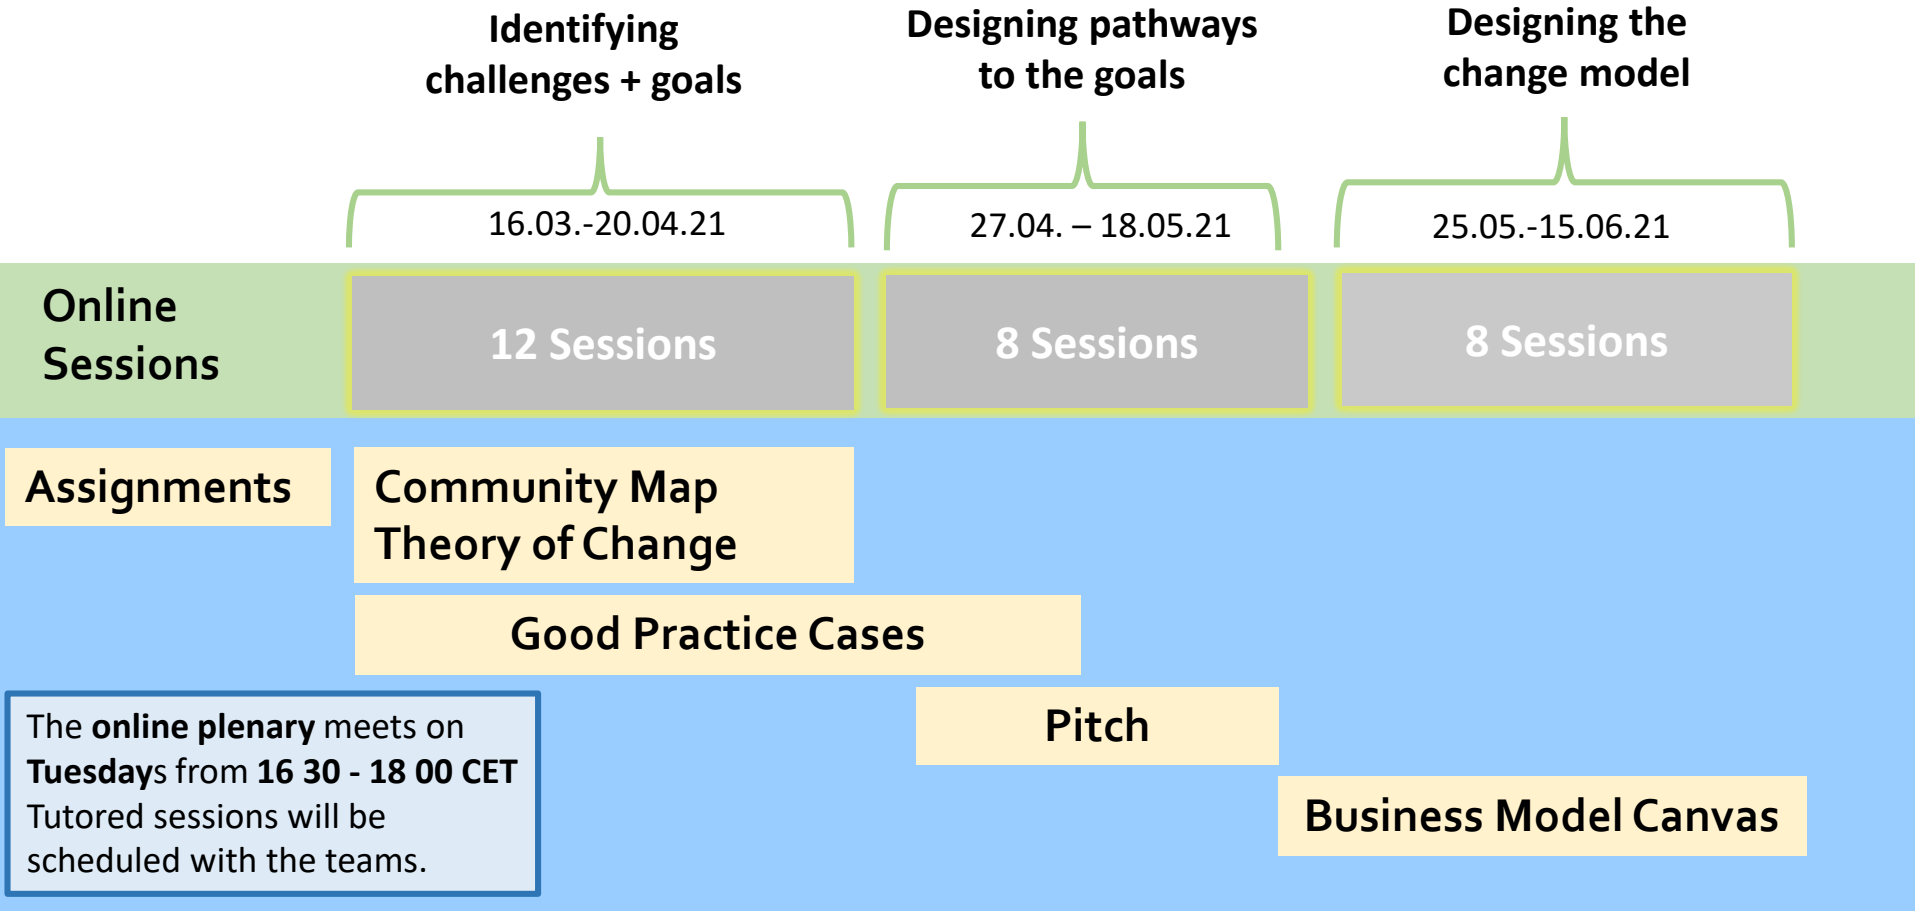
Identifying challenges + goals

Designing pathways to the goals

Designing the change model

16.03.-20.04.21

27.04. – 18.05.21

25.05.-15.06.21

Online Sessions

12 Sessions

8 Sessions

8 Sessions

Assignments

Community Map
Theory of Change

Good Practice Cases

Pitch

Business Model Canvas

The **online plenary** meets on **Tuesdays** from **16 30 - 18 00 CET**
Tutored sessions will be scheduled with the teams.